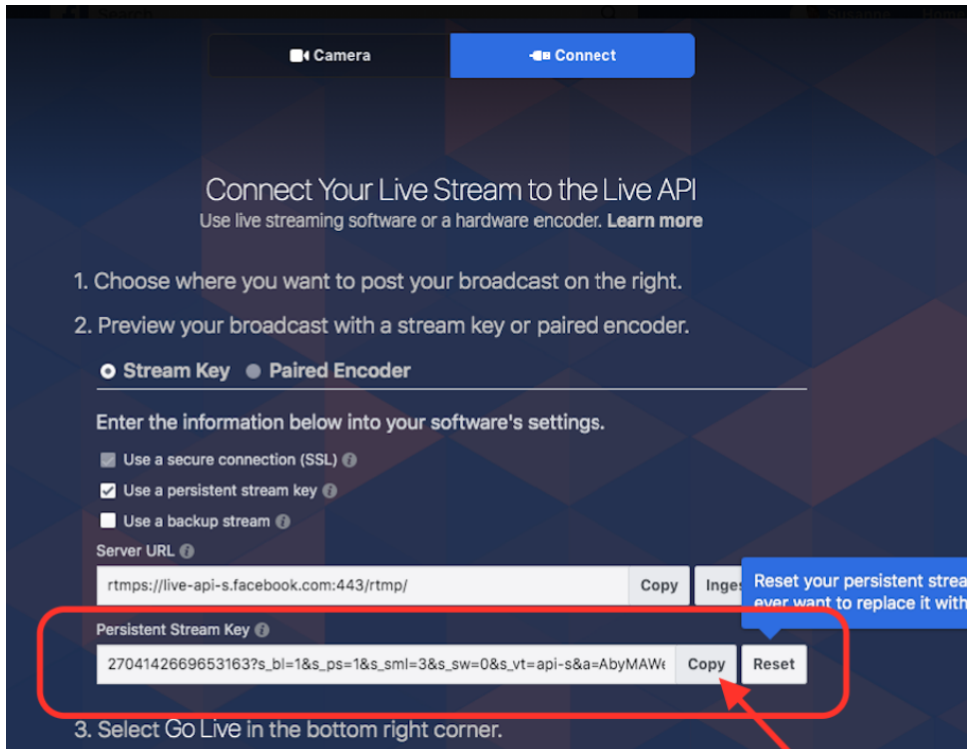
Camera

Connect

Connect Your Live Stream to the Live API
Use live streaming software or a hardware encoder. Learn more

1. Choose where you want to post your broadcast on the right.

2. Preview your broadcast with a stream key or paired encoder.

Stream Key Paired Encoder

Enter the information below into your software's settings.

Use a secure connection (SSL)

Use a persistent stream key

Use a backup stream

Server URL

rtmps://live-api-s.facebook.com:443/rtmp/

Copy

Inges

Reset your persistent strea
ever want to replace it with

Persistent Stream Key

2704142669653163?s_bl=1&s_ps=1&s_sml=3&s_sw=0&s_vt=api-s&a=AbyMAW

Copy

Reset

3. Select Go Live in the bottom right corner.